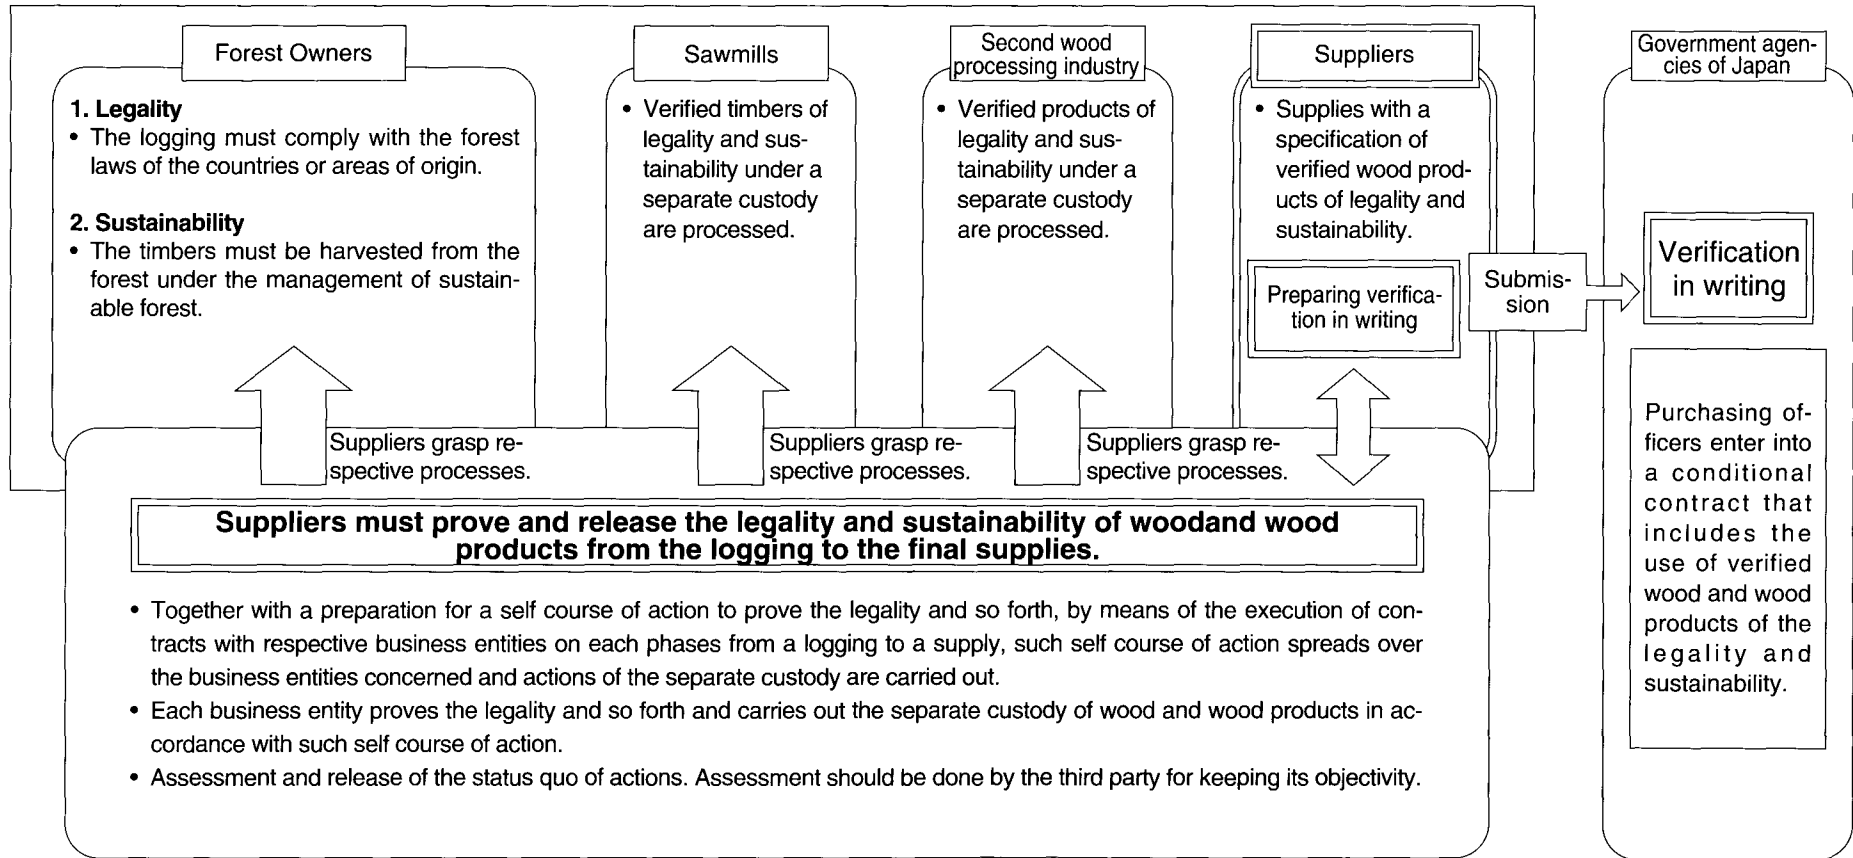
Forest Owners

1. Legality
• The logging must comply with the forest laws of the countries or areas of origin.

2. Sustainability
• The timbers must be harvested from the forest under the management of sustainable forest.

Sawmills

• Verified timbers of legality and sustainability under a separate custody are processed.

Second wood processing industry

• Verified products of legality and sustainability under a separate custody are processed.

Suppliers

• Supplies with a specification of verified wood products of legality and sustainability.

Preparing verification in writing

Submission

Government agencies of Japan

Verification in writing

Purchasing officers enter into a conditional contract that includes the use of verified wood and wood products of the legality and sustainability.

Suppliers grasp respective processes.

Suppliers grasp respective processes.

Suppliers grasp respective processes.

Suppliers must prove and release the legality and sustainability of woodand wood products from the logging to the final supplies.

• Together with a preparation for a self course of action to prove the legality and so forth, by means of the execution of contracts with respective business entities on each phases from a logging to a supply, such self course of action spreads over the business entities concerned and actions of the separate custody are carried out.
• Each business entity proves the legality and so forth and carries out the separate custody of wood and wood products in accordance with such self course of action.
• Assessment and release of the status quo of actions. Assessment should be done by the third party for keeping its objectivity.